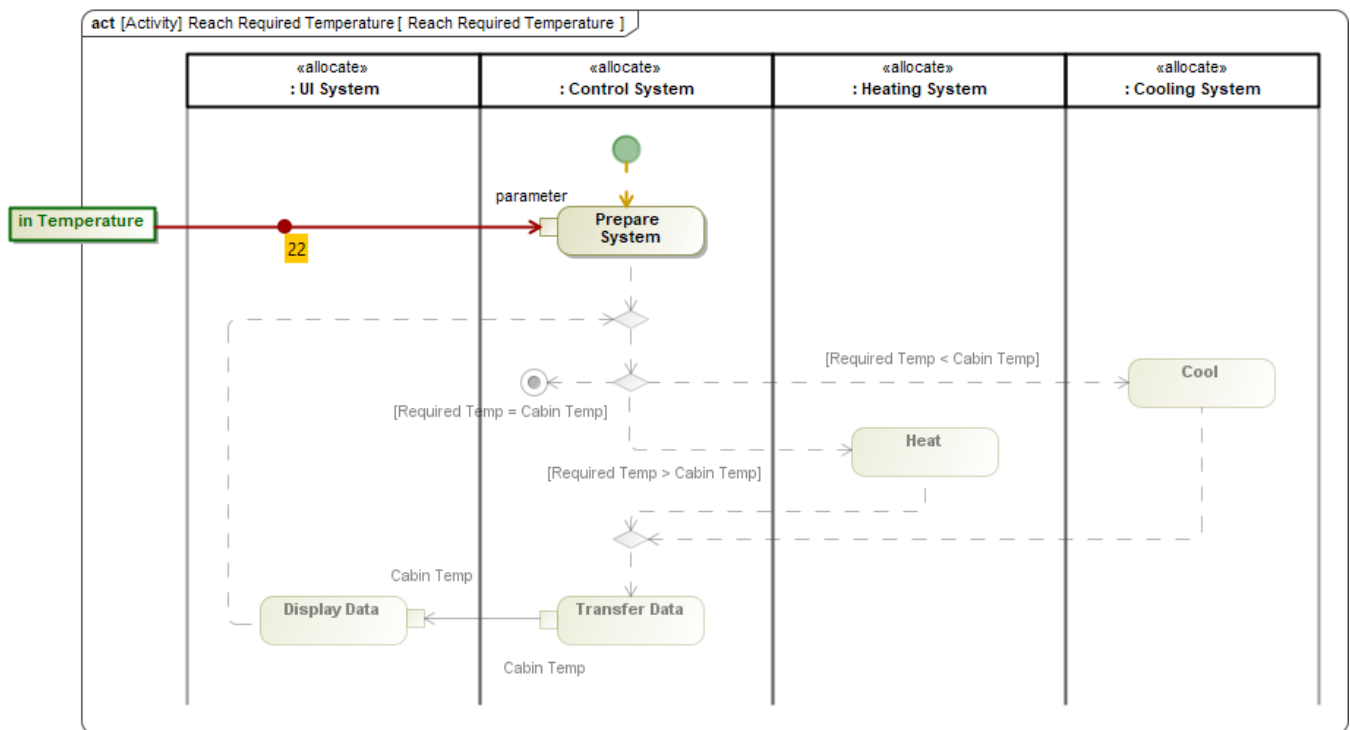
act [Activity] Reach Required Temperature [ Reach Required Temperature ]

«allocate»
: UI System

«allocate»
: Control System

«allocate»
: Heating System

«allocate»
: Cooling System

in Temperature

22

parameter

Prepare System

[Required Temp < Cabin Temp]

Cool

[Required Temp = Cabin Temp]

Heat

[Required Temp > Cabin Temp]

Cabin Temp

Display Data

Transfer Data

Cabin Temp